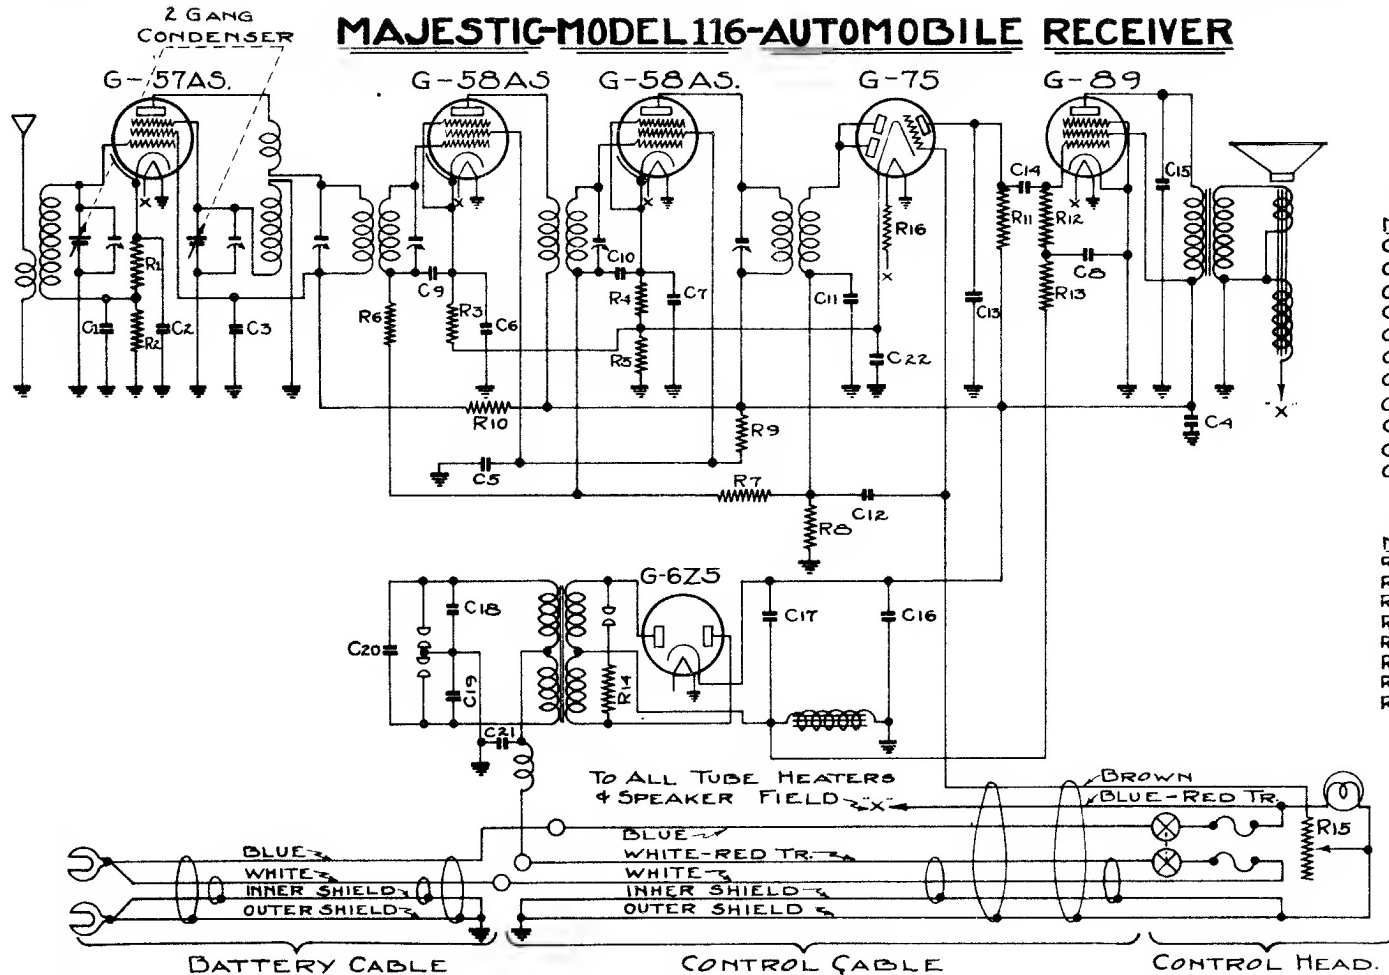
MAJESTIC-MODEL 116-AUTOMOBILE RECEIVER

2 GANG CONDENSER

G-57AS.
G-58AS
G-58AS.
G-75
G-89

R1
R2
C1
C2
C3
C9
R6
R3
C6
C10
R4
C7
R5
C11
C22
R16
C13
C14
R11
R12
R13
C8
C15
C4
"X"
R10
R9
C5
R7
R8
C12

G-6Z5
C18
C20
C19
R14
C17
C16
C21

TO ALL TUBE HEATERS & SPEAKER FIELD "X"

BROWN
BLUE-RED TR.
R15

BLUE
WHITE
INNER SHIELD
OUTER SHIELD

BLUE
WHITE-RED TR.
WHITE
INNER SHIELD
OUTER SHIELD

BATTERY CABLE
CONTROL CABLE
CONTROL HEAD.

N
C
C
C
C
C
C
C
C
C
C
C
C

N
R
R
R
R
R
R
R
R